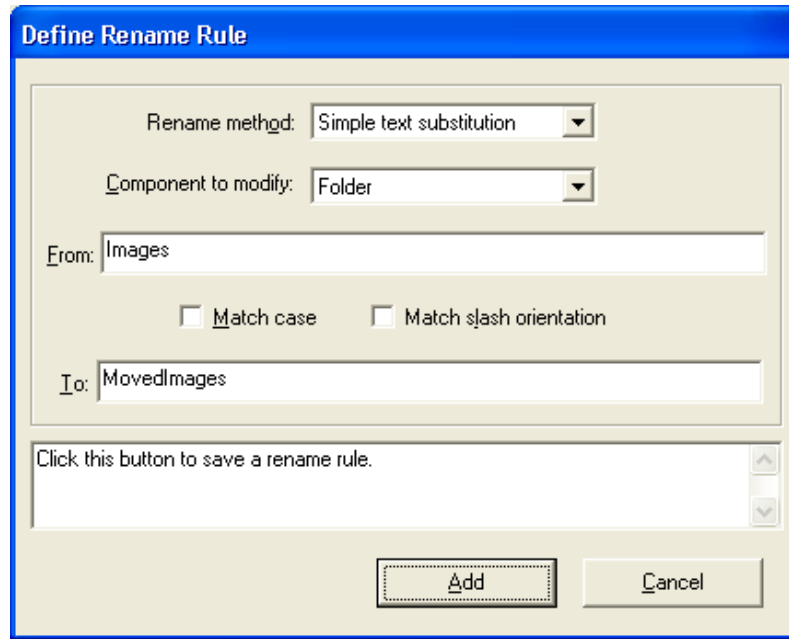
Define Rename Rule

Rename method: Simple text substitution

Component to modify: Folder

From: Images

Match case  Match slash orientation

To: MovedImages

Click this button to save a rename rule.

Add  Cancel